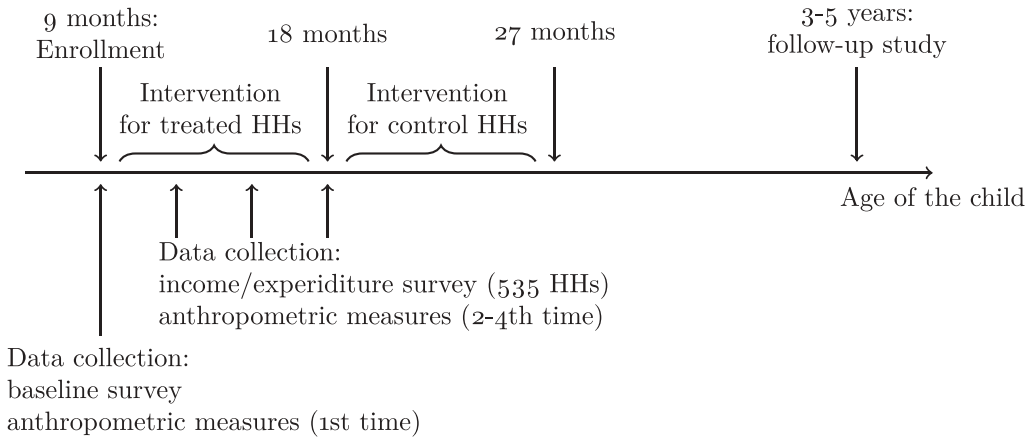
9 months: Enrollment

18 months

27 months

3-5 years: follow-up study

Intervention for treated HHs

Intervention for control HHs

Age of the child

Data collection:
income/experiditure survey (535 HHs)
anthropometric measures (2-4th time)

Data collection:
baseline survey
anthropometric measures (1st time)